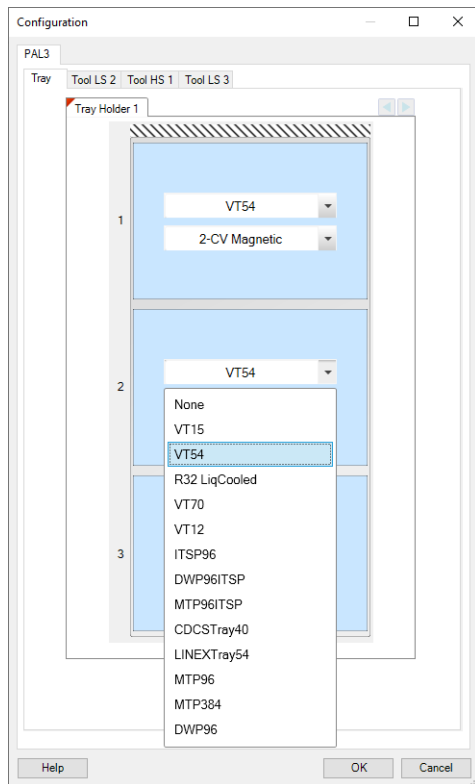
Configuration

PAL3

Tray
Tool LS 2
Tool HS 1
Tool LS 3

Tray Holder 1

1
VT54
2-CV Magnetic

2
VT54

None
VT15
VT54
R32 LiqCooled
VT70
VT12
ITSP96
DWP96ITSP
MTP96ITSP
CDCSTray40
LINEXTray54
MTP96
MTP384
DWP96

3

Help
OK
Cancel